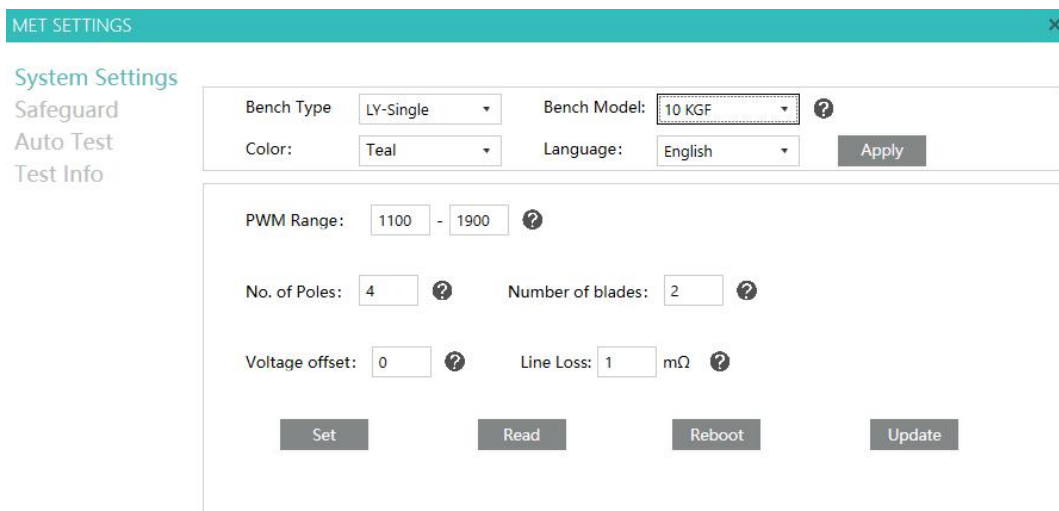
MET SETTINGS

System Settings
Safeguard
Auto Test
Test Info

Bench Type LY-Single Bench Model: 10 KGF ?
Color: Teal Language: English Apply

PWM Range: 1100 - 1900 ?

No. of Poles: 4 ? Number of blades: 2 ?

Voltage offset: 0 ? Line Loss: 1 mΩ ?

Set Read Reboot Update